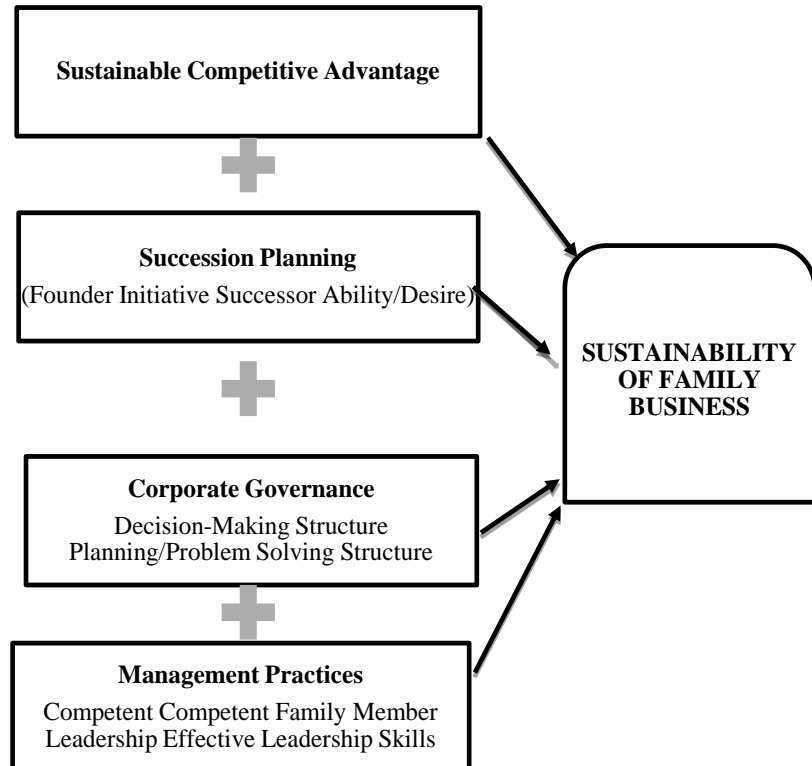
Sustainable Competitive Advantage

Succession Planning
(Founder Initiative Successor Ability/Desire)

Corporate Governance
Decision-Making Structure
Planning/Problem Solving Structure

Management Practices
Competent Competent Family Member
Leadership Effective Leadership Skills

SUSTAINABILITY OF FAMILY BUSINESS